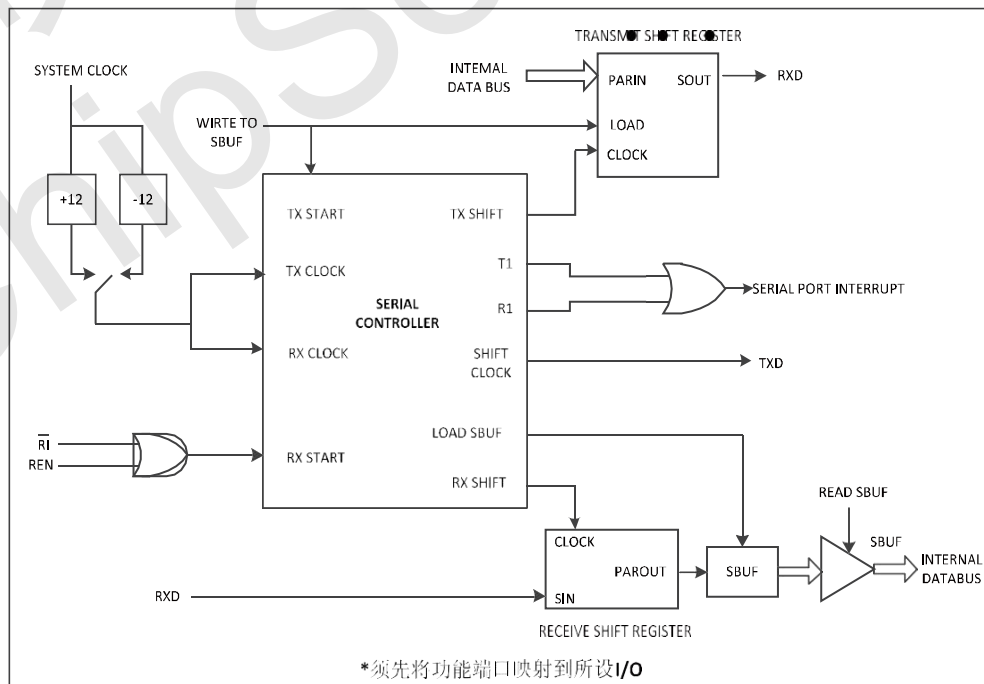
TRANSMIT SHIFT REGISTER

SYSTEM CLOCK

INTEMAL DATA BUS

PARIN

SOUT

RXD

WIRTE TO SBUF

LOAD

CLOCK

+12

-12

TX START

TX SHIFT

T1

TX CLOCK

SERIAL CONTROLLER

R1

SERIAL PORT INTERRUPT

RX CLOCK

SHIFT CLOCK

TXD

$\overline{RI}$

REN

LOAD SBUF

RX START

RX SHIFT

READ SBUF

CLOCK

SBUF

PAROUT

SBUF

INTERNAL DATABUS

RXD

SIN

RECEIVE SHIFT REGISTER

*须先将功能端口映射到所设I/O